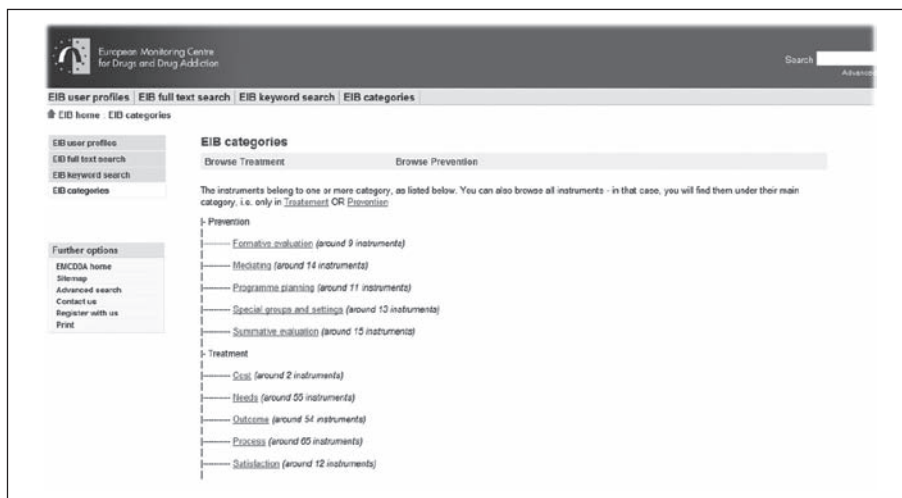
European Monitoring Centre for Drugs and Drug Addiction

Search

Advance

EIB user profiles | EIB full text search | EIB keyword search | EIB categories

EIB home : EIB categories

EIB user profiles
EIB full text search
EIB keyword search
EIB categories

Further options
EMCDDA home
Sitemap
Advanced search
Contact us
Register with us
Print

EIB categories

Browse Treatment Browse Prevention

The instruments belong to one or more category, as listed below. You can also browse all instruments - in that case, you will find them under their main category, i.e. only in Treatement OR Prevention

|- Prevention
|——— Formative evaluation (around 9 instruments)
|——— Mediating (around 14 instruments)
|——— Programme planning (around 11 instruments)
|——— Special groups and settings (around 13 instruments)
|——— Summative evaluation (around 15 instruments)
|- Treatment
|——— Cost (around 2 instruments)
|——— Needs (around 55 instruments)
|——— Outcome (around 54 instruments)
|——— Process (around 65 instruments)
|——— Satisfaction (around 12 instruments)